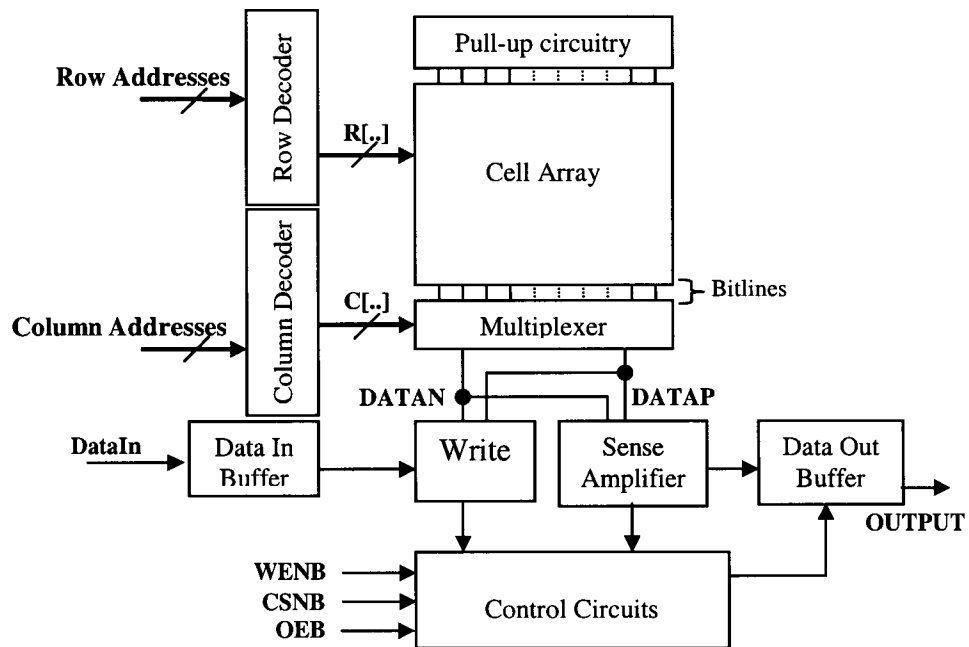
Row Addresses
Row Decoder
R[..]
Pull-up circuitry
Cell Array
Bitlines
Column Addresses
Column Decoder
C[..]
Multiplexer
DATAN
DATAP
DataIn
Data In Buffer
Write
Sense Amplifier
Data Out Buffer
OUTPUT
WENB
CSNB
OEB
Control Circuits